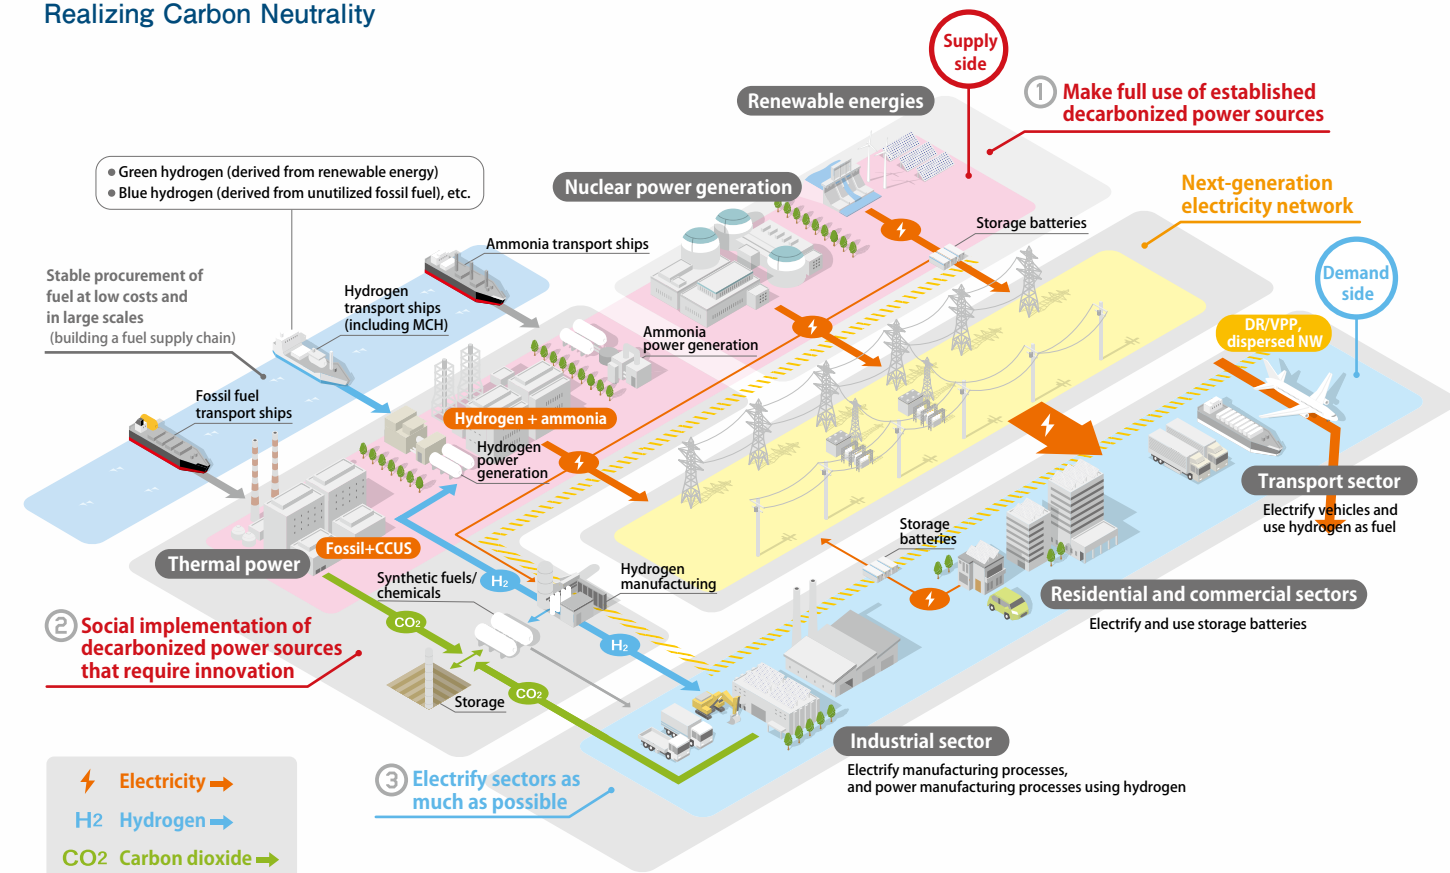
Realizing Carbon Neutrality

Supply side

Renewable energies

① Make full use of established decarbonized power sources

• Green hydrogen (derived from renewable energy)
• Blue hydrogen (derived from unutilized fossil fuel), etc.

Nuclear power generation

Next-generation electricity network

Storage batteries

Ammonia transport ships

Demand side

Stable procurement of fuel at low costs and in large scales (building a fuel supply chain)

Hydrogen transport ships (including MCH)

DR/VPP, dispersed NW

Ammonia power generation

Fossil fuel transport ships

Hydrogen + ammonia

Hydrogen power generation

Transport sector

Electrify vehicles and use hydrogen as fuel

Storage batteries

Thermal power

Fossil+CCUS

Synthetic fuels/ chemicals

$H_2$

Hydrogen manufacturing

Residential and commercial sectors

Electrify and use storage batteries

② Social implementation of decarbonized power sources that require innovation

$CO_2$

$H_2$

Storage

$CO_2$

Industrial sector

Electrify manufacturing processes, and power manufacturing processes using hydrogen

Electricity

$H_2$ Hydrogen

$CO_2$ Carbon dioxide

③ Electrify sectors as much as possible